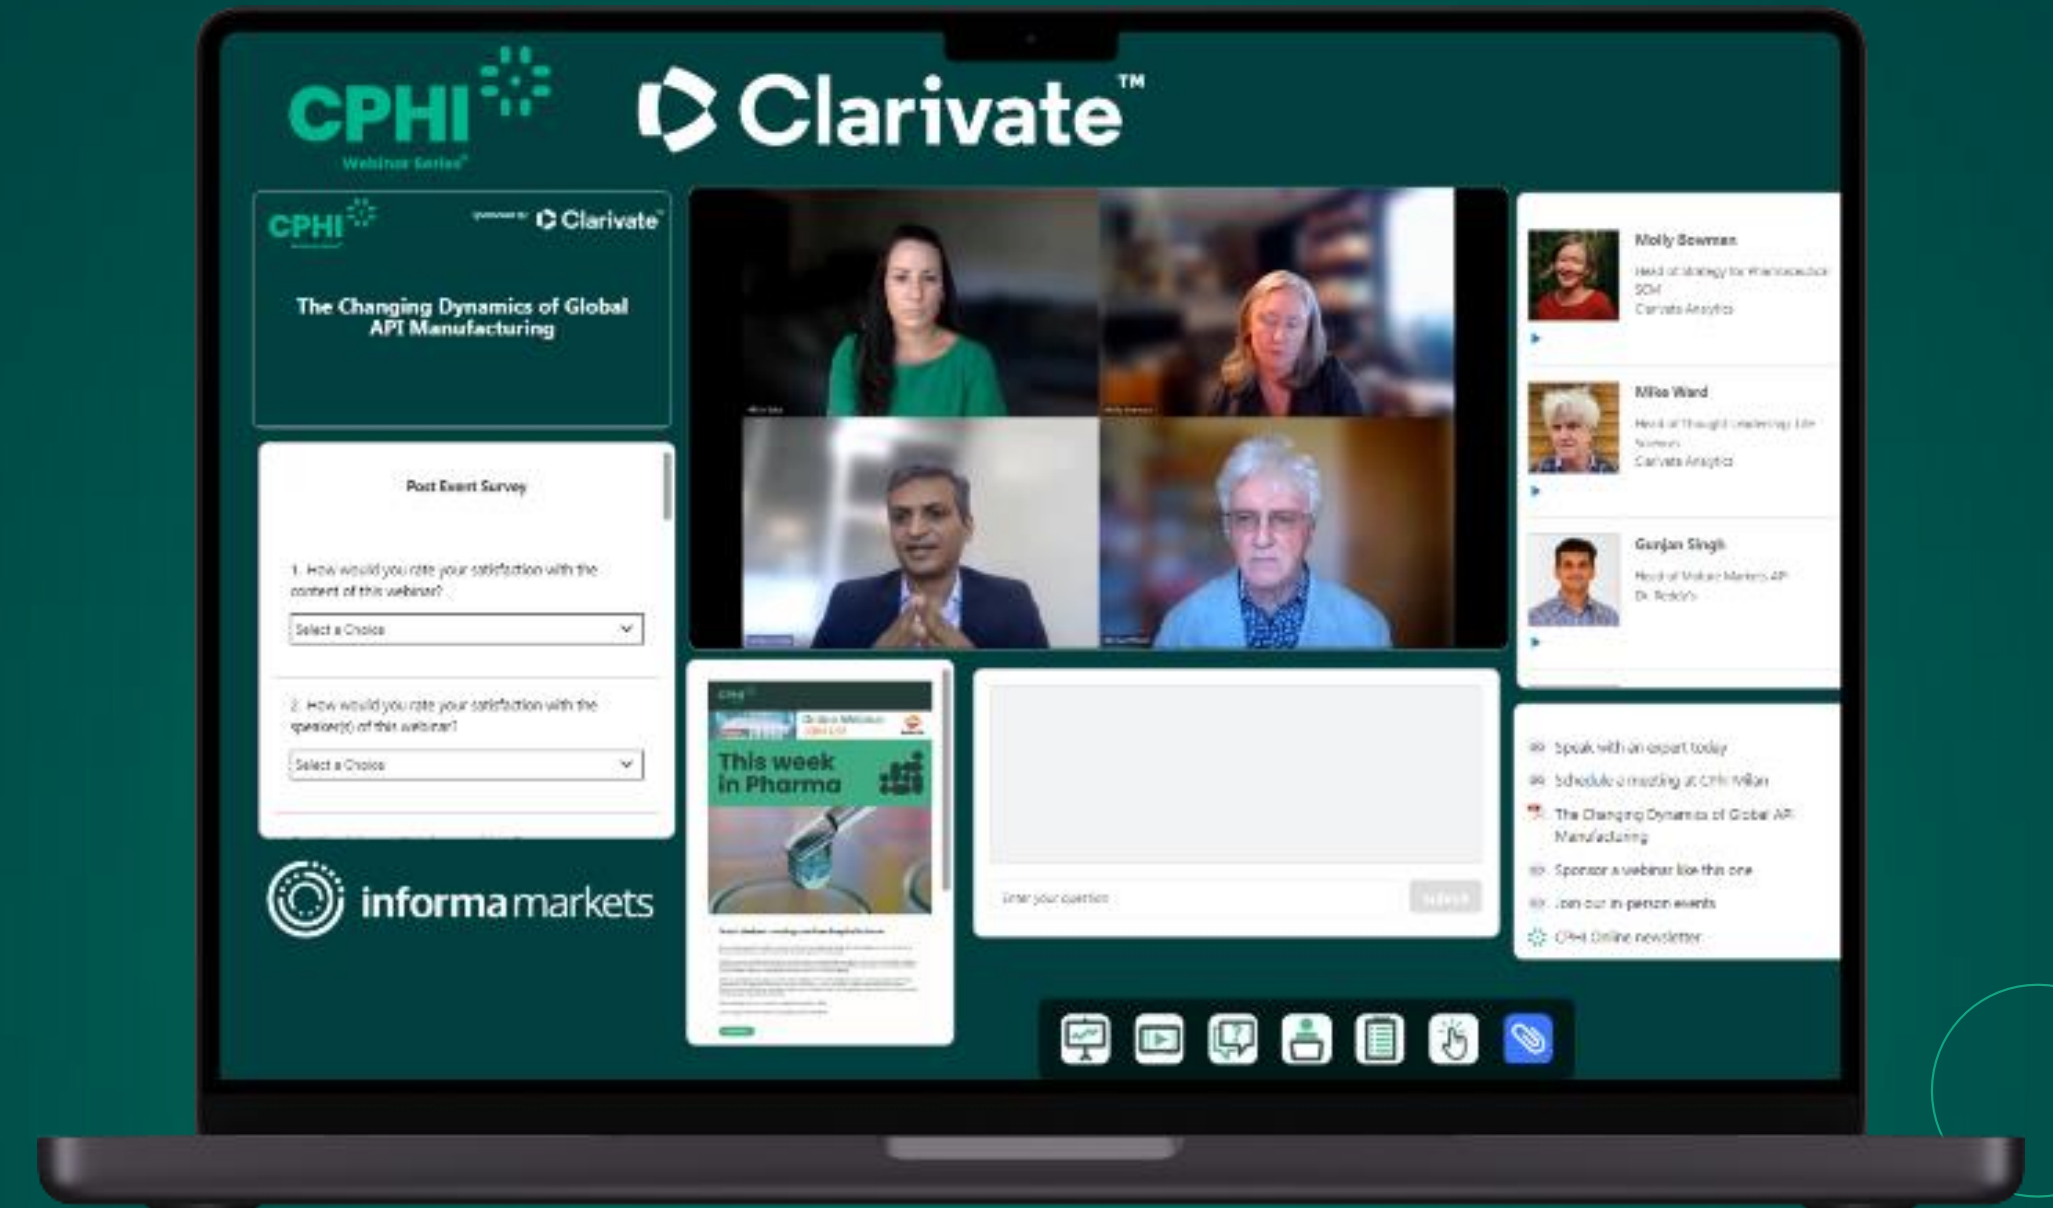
CPHI
Webinar Series

Clarivate™

CPHI

sponsored by Clarivate

The Changing Dynamics of Global API Manufacturing

Post Event Survey

1. How would you rate your satisfaction with the content of this webinar?

Select a Choice

2. How would you rate your satisfaction with the speaker(s) of this webinar?

Select a Choice

informa markets

Molly Bowman
Head of Strategy for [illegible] SCM
Clarivate Analytics

Mike Ward
Head of Thought Leadership, Life Sciences
Clarivate Analytics

Gunjan Singh
Head of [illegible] API
Dr. Reddy's

CPHI

This week in Pharma

Enter your question

Submit

Speak with an expert today
Schedule a meeting at CPHI Milan
The Changing Dynamics of Global API Manufacturing
Sponsor a webinar like this one
Join our in-person events
CPHI Online newsletter